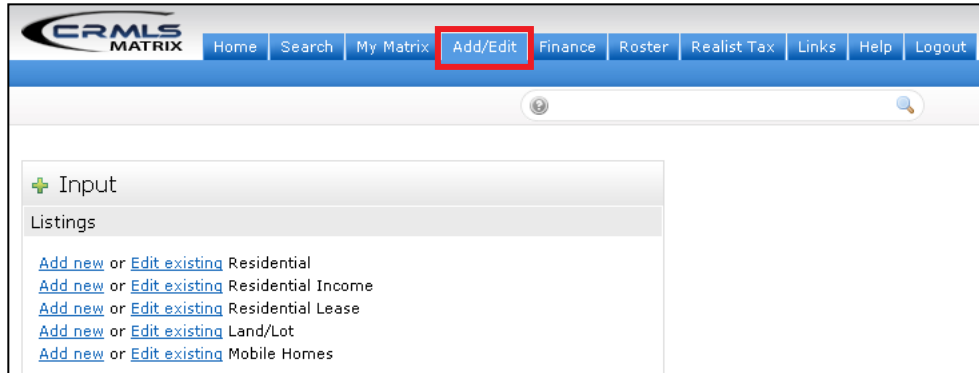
CRMLS MATRIX

Home | Search | My Matrix | Add/Edit | Finance | Roster | Realist Tax | Links | Help | Logout

Input

Listings

Add new or Edit existing Residential
Add new or Edit existing Residential Income
Add new or Edit existing Residential Lease
Add new or Edit existing Land/Lot
Add new or Edit existing Mobile Homes